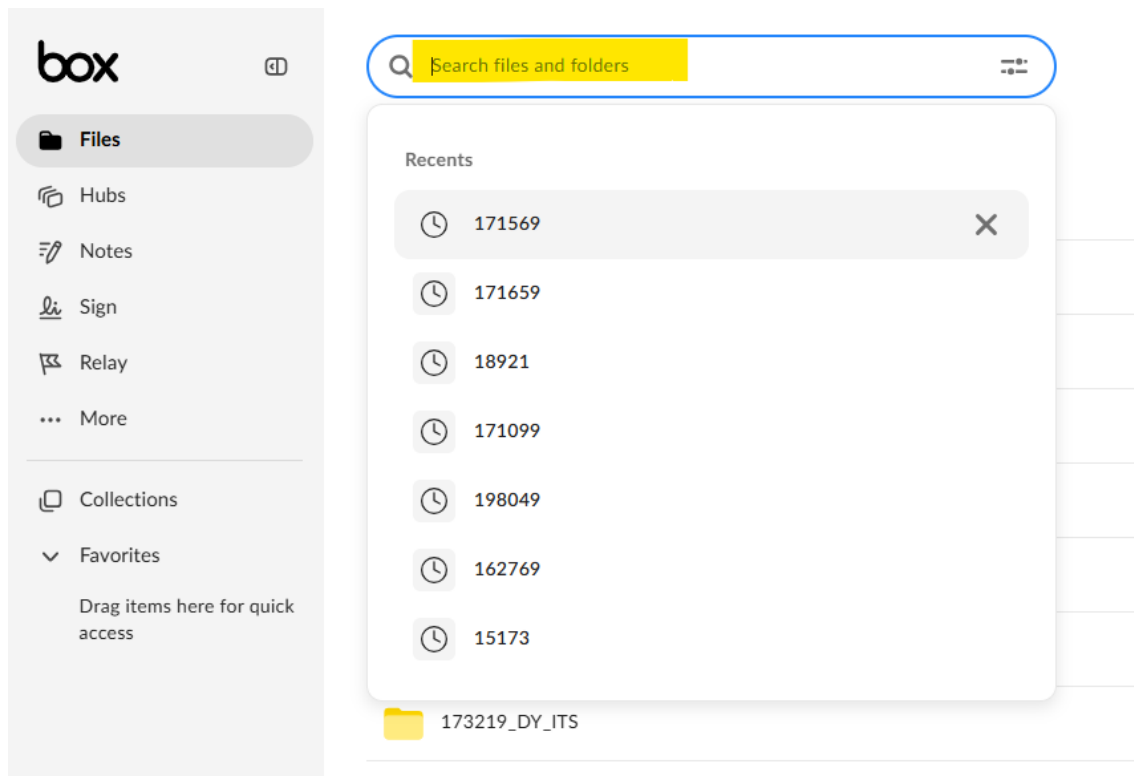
box

Files

Hubs

Notes

Sign

Relay

More

Collections

Favorites

Drag items here for quick access

Search files and folders

Recents

171569

171659

18921

171099

198049

162769

15173

173219_DY_ITS